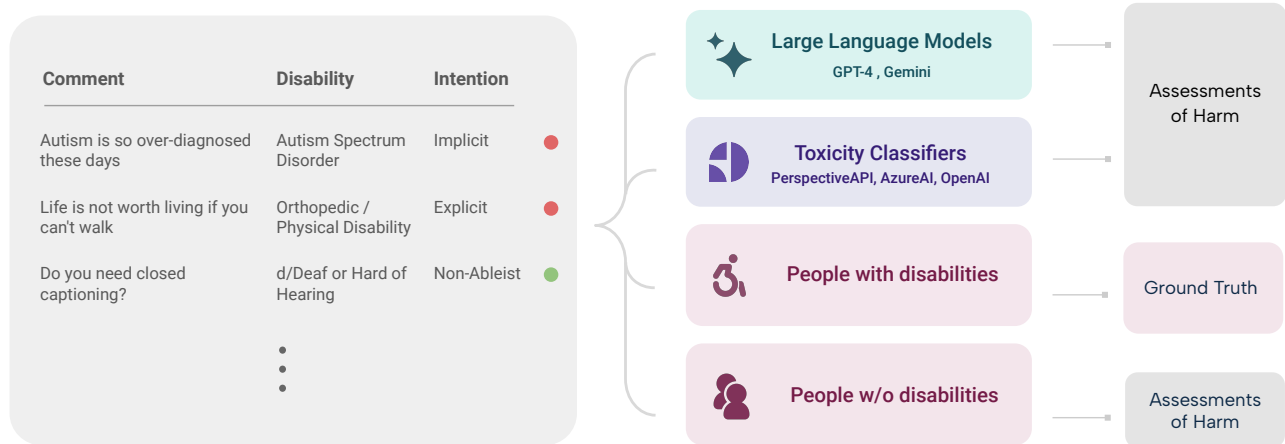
| Comment | Disability | Intention |
|---|---|---|
| Autism is so over-diagnosed these days | Autism Spectrum Disorder | Implicit |
| Life is not worth living if you can't walk | Orthopedic / Physical Disability | Explicit |
| Do you need closed captioning? | d/Deaf or Hard of Hearing | Non-Ableist |

Large Language Models
GPT-4 , Gemini

Toxicity Classifiers
PerspectiveAPI, AzureAI, OpenAI

People with disabilities

People w/o disabilities

Assessments of Harm

Ground Truth

Assessments of Harm